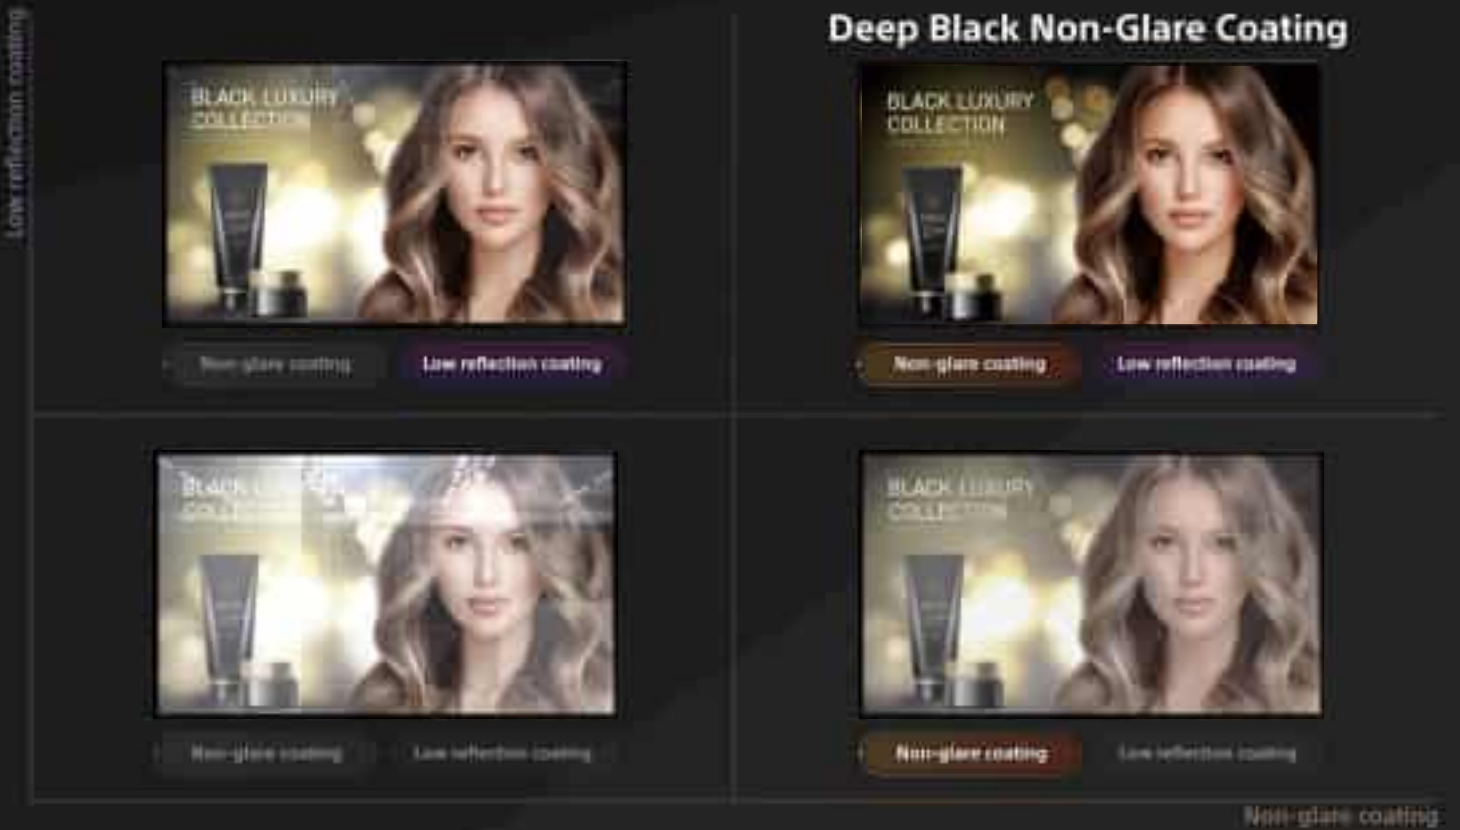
Low reflection coating

Deep Black Non-Glare Coating

BLACK LUXURY COLLECTION

Non-glare coating

Low reflection coating

BLACK LUXURY COLLECTION

Non-glare coating

Low reflection coating

BLACK L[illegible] COLLE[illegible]

Non-glare coating

Low reflection coating

BLACK LUXURY COLLECTION

Non-glare coating

Low reflection coating

Non-glare coating